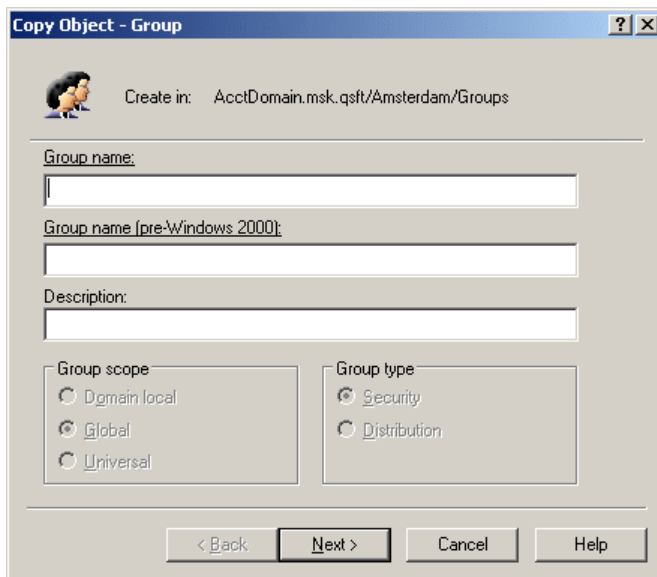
Copy Object - Group

?

×

Create in: AcctDomain.msk.qsft/Amsterdam/Groups

Group name:

Group name (pre-Windows 2000):

Description:

Group scope

Domain local

Global

Universal

Group type

Security

Distribution

< Back

Next >

Cancel

Help